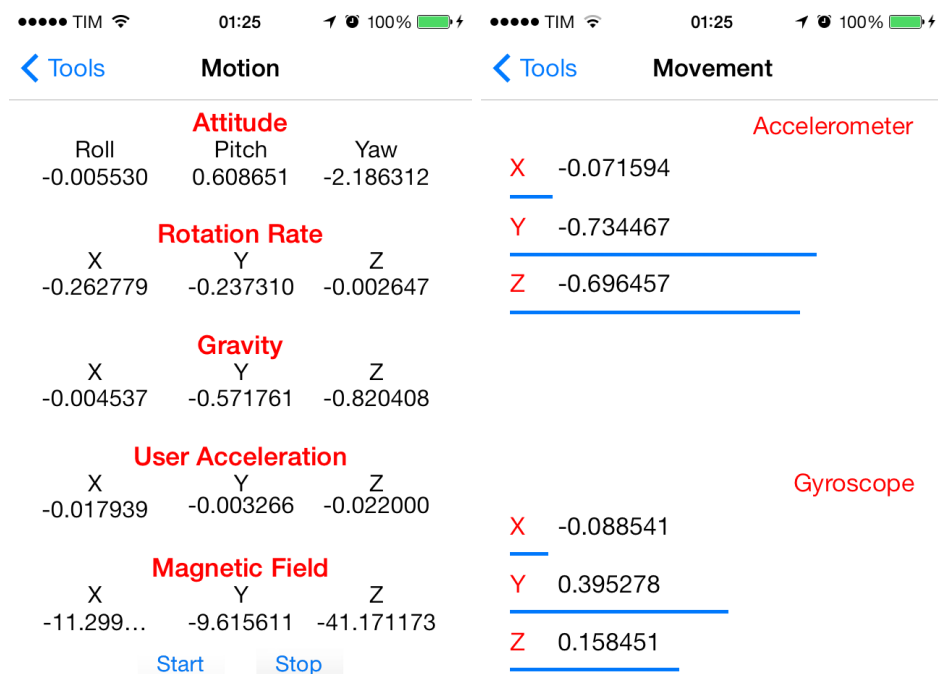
●●●●● TIM 01:25 100%

Tools Motion

Attitude

| Roll | Pitch | Yaw |
|---|---|---|
| -0.005530 | 0.608651 | -2.186312 |

Rotation Rate

| X | Y | Z |
|---|---|---|
| -0.262779 | -0.237310 | -0.002647 |

Gravity

| X | Y | Z |
|---|---|---|
| -0.004537 | -0.571761 | -0.820408 |

User Acceleration

| X | Y | Z |
|---|---|---|
| -0.017939 | -0.003266 | -0.022000 |

Magnetic Field

| X | Y | Z |
|---|---|---|
| -11.299... | -9.615611 | -41.171173 |

Start Stop

●●●●● TIM 01:25 100%

Tools Movement

Accelerometer

X -0.071594

Y -0.734467

Z -0.696457

Gyroscope

X -0.088541

Y 0.395278

Z 0.158451